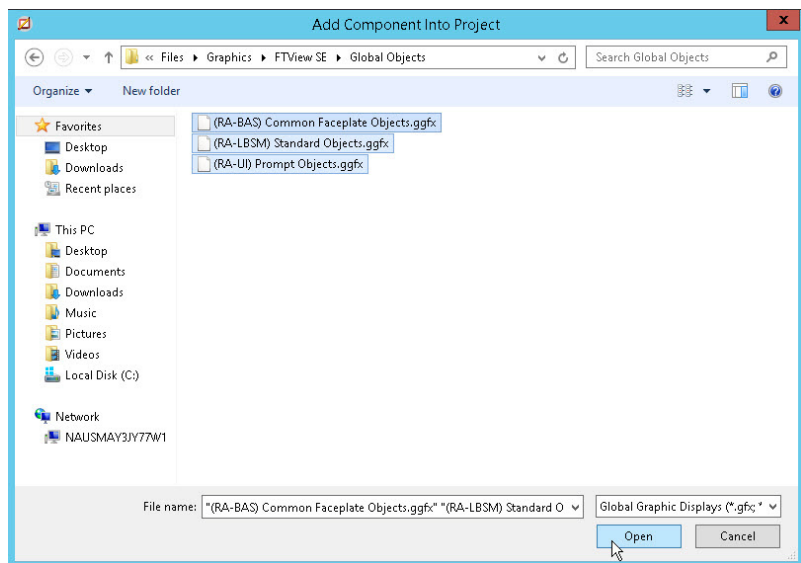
Add Component Into Project

« Files ▸ Graphics ▸ FTView SE ▸ Global Objects

Search Global Objects

Organize ▾ New folder

Favorites
Desktop
Downloads
Recent places

This PC
Desktop
Documents
Downloads
Music
Pictures
Videos
Local Disk (C:)

Network
NAUSMAY3JY77W1

(RA-BAS) Common Faceplate Objects.ggfx
(RA-LBSM) Standard Objects.ggfx
(RA-UI) Prompt Objects.ggfx

File name: "(RA-BAS) Common Faceplate Objects.ggfx" "(RA-LBSM) Standard O

Global Graphic Displays (*.gfx; *

Open

Cancel